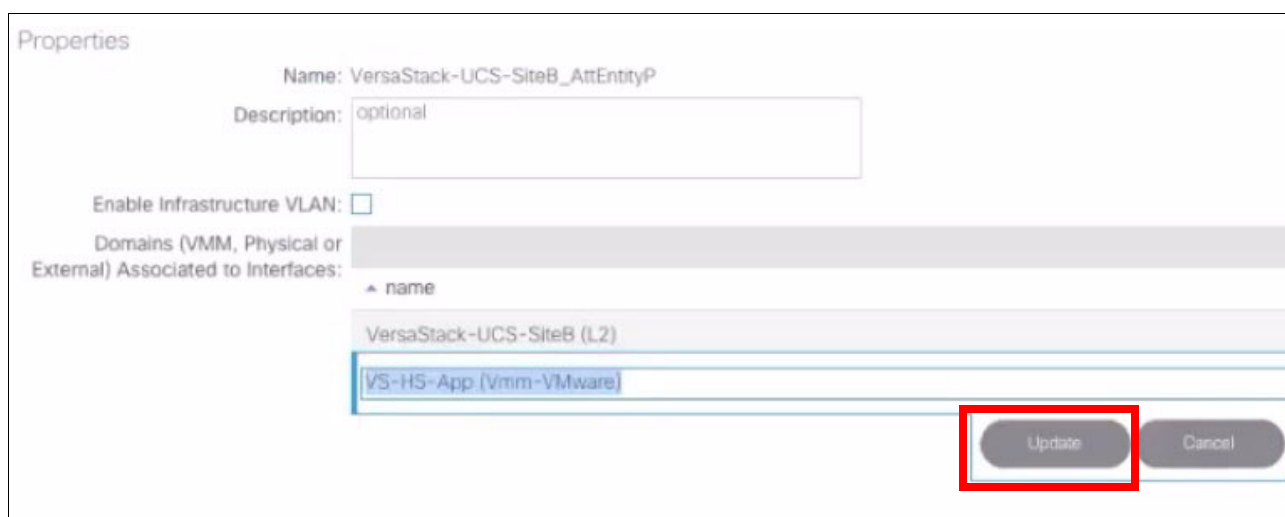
Properties

Name: VersaStack-UCS-SiteB_AttEntityP

Description: optional

Enable Infrastructure VLAN:

Domains (VMM, Physical or External) Associated to Interfaces:

▲ name

VersaStack-UCS-SiteB (L2)

VS-HS-App (Vmm-VMware)

Update

Cancel